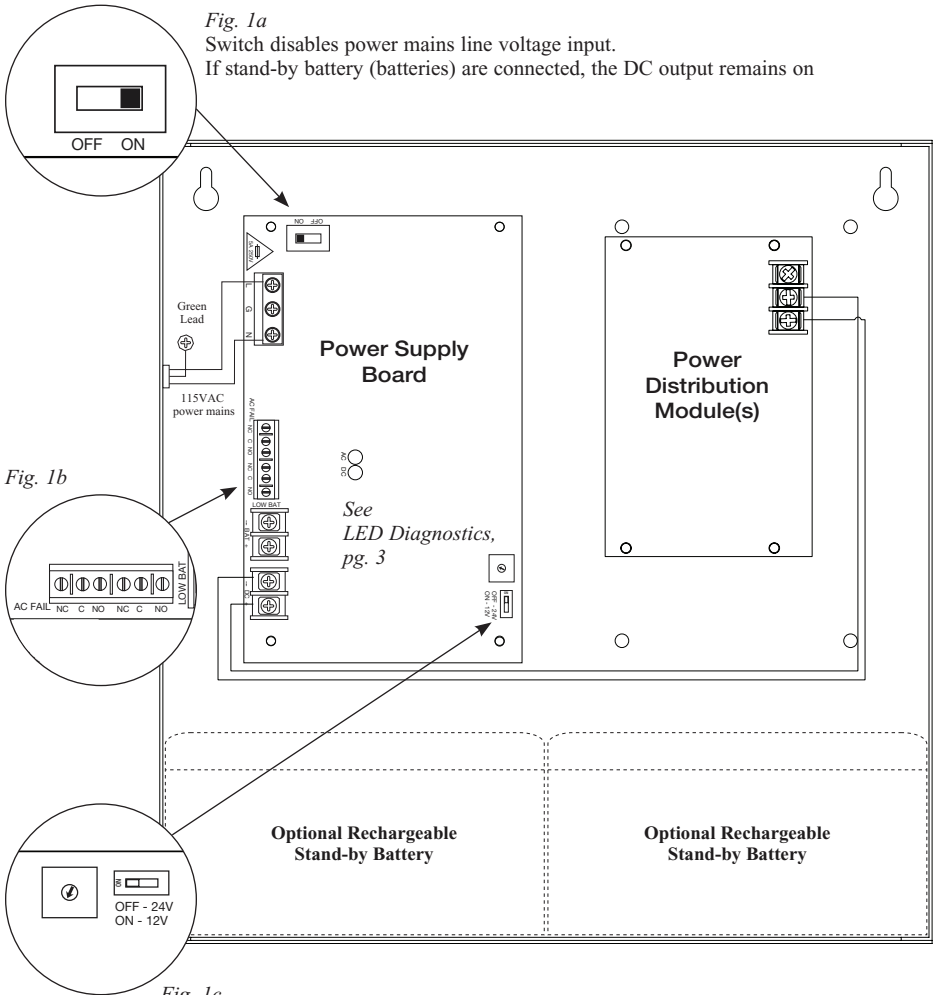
Fig. 1a
Switch disables power mains line voltage input.
If stand-by battery (batteries) are connected, the DC output remains on

OFF ON

OFF ON

5A 250V

L
G
N

Green Lead

115VAC power mains

Power Supply Board

Power Distribution Module(s)

AC FAIL NC C NO NC C NO LOW BAT

AC
DC

Fig. 1b

AC FAIL NC C NO NC C NO LOW BAT

– BAT +

– DC +

See LED Diagnostics, pg. 3

OFF - 24V ON - 12V

Optional Rechargeable Stand-by Battery

Optional Rechargeable Stand-by Battery

ON

OFF - 24V
ON - 12V

Fig. 1c